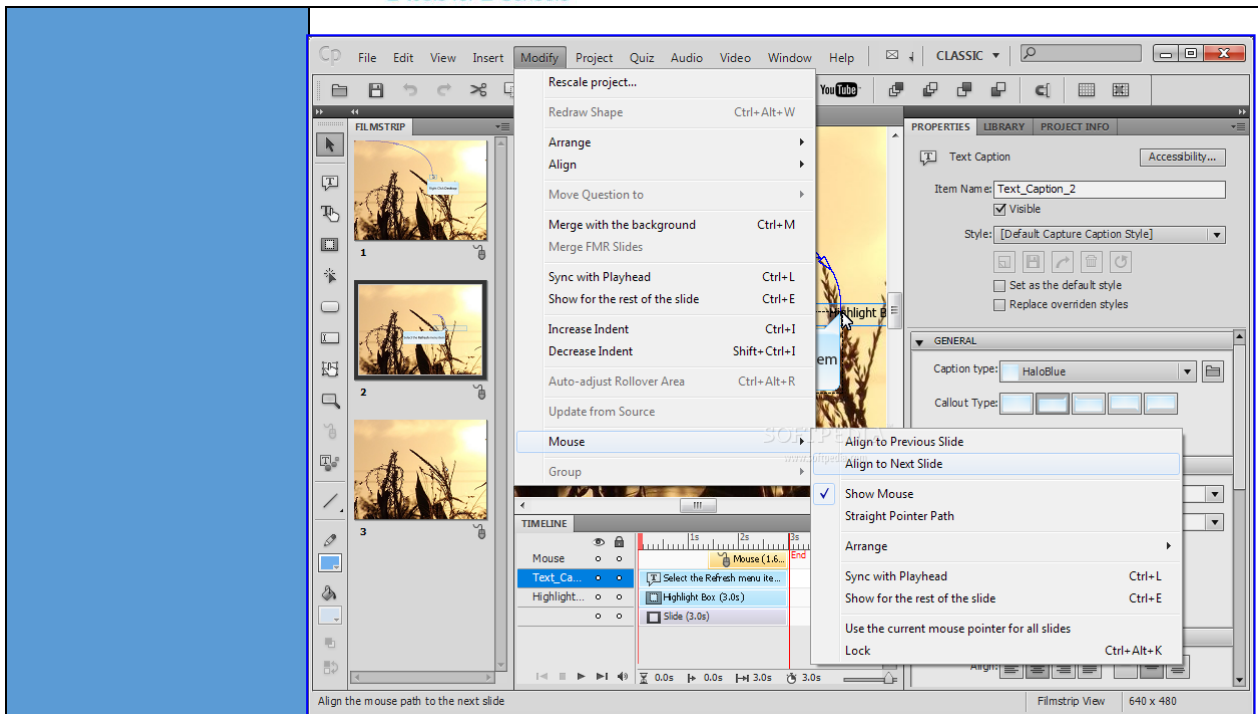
Cp File Edit View Insert Modify Project Quiz Audio Video Window Help CLASSIC

Rescale project...
Redraw Shape Ctrl+Alt+W
Arrange
Align
Move Question to
Merge with the background Ctrl+M
Merge FMR Slides
Sync with Playhead Ctrl+L
Show for the rest of the slide Ctrl+E
Increase Indent Ctrl+I
Decrease Indent Shift+Ctrl+I
Auto-adjust Rollover Area Ctrl+Alt+R
Update from Source
Mouse
Group

Align to Previous Slide
Align to Next Slide
Show Mouse
Straight Pointer Path
Arrange
Sync with Playhead Ctrl+L
Show for the rest of the slide Ctrl+E
Use the current mouse pointer for all slides
Lock Ctrl+Alt+K

FILMSTRIP
1
2
3

Highlight B
em

TIMELINE
Mouse
Text_Ca...
Highlight...
1s 2s 3s
Mouse (1.6...
End
Select the Refresh menu ite...
Highlight Box (3.0s)
Slide (3.0s)
0.0s 0.0s 3.0s 3.0s

PROPERTIES LIBRARY PROJECT INFO
Text Caption Accessibility...
Item Name: Text_Caption_2
Visible
Style: [Default Capture Caption Style]
Set as the default style
Replace overriden styles
GENERAL
Caption type: HaloBlue
Callout Type:
Align:

Align the mouse path to the next slide
Filmstrip View 640 x 480